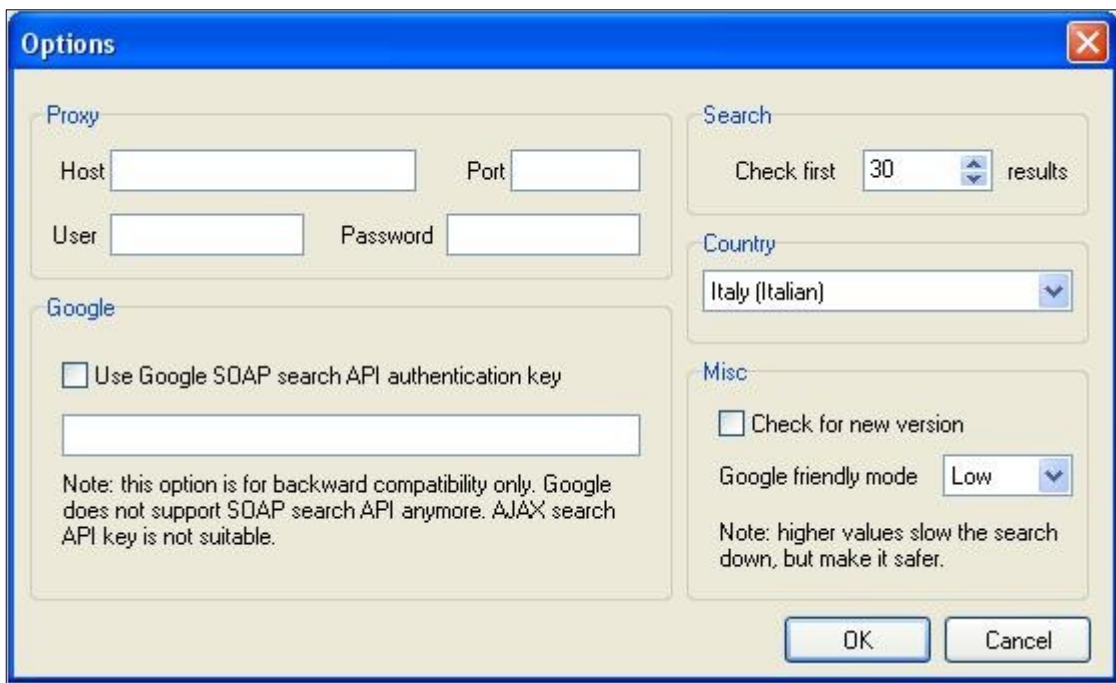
Options

Proxy

Host

Port

User

Password

Google

Use Google SOAP search API authentication key

Note: this option is for backward compatibility only. Google does not support SOAP search API anymore. AJAX search API key is not suitable.

Search

Check first 30 results

Country

Italy (Italian)

Misc

Check for new version

Google friendly mode Low

Note: higher values slow the search down, but make it safer.

OK

Cancel